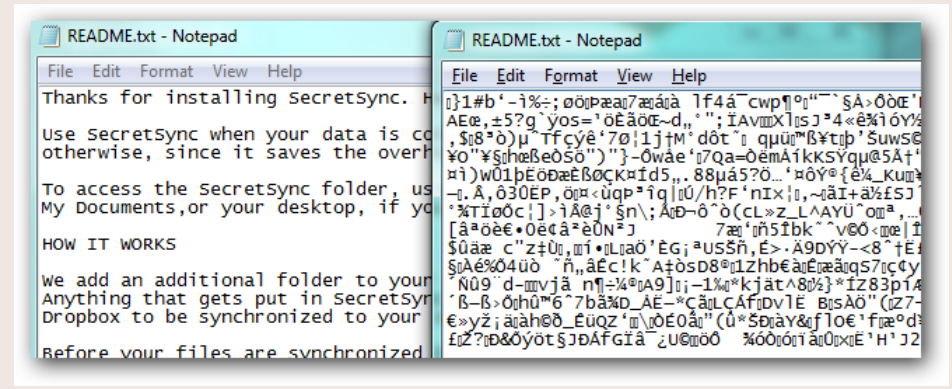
README.txt - Notepad

File Edit Format View Help

Thanks for installing SecretSync. H

Use SecretSync when your data is co otherwise, since it saves the overh

To access the SecretSync folder, us My Documents,or your desktop, if yo

HOW IT WORKS

We add an additional folder to your Anything that gets put in SecretSyn Dropbox to be synchronized to your

Before your files are synchronized

README.txt - Notepad

File Edit Format View Help

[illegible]